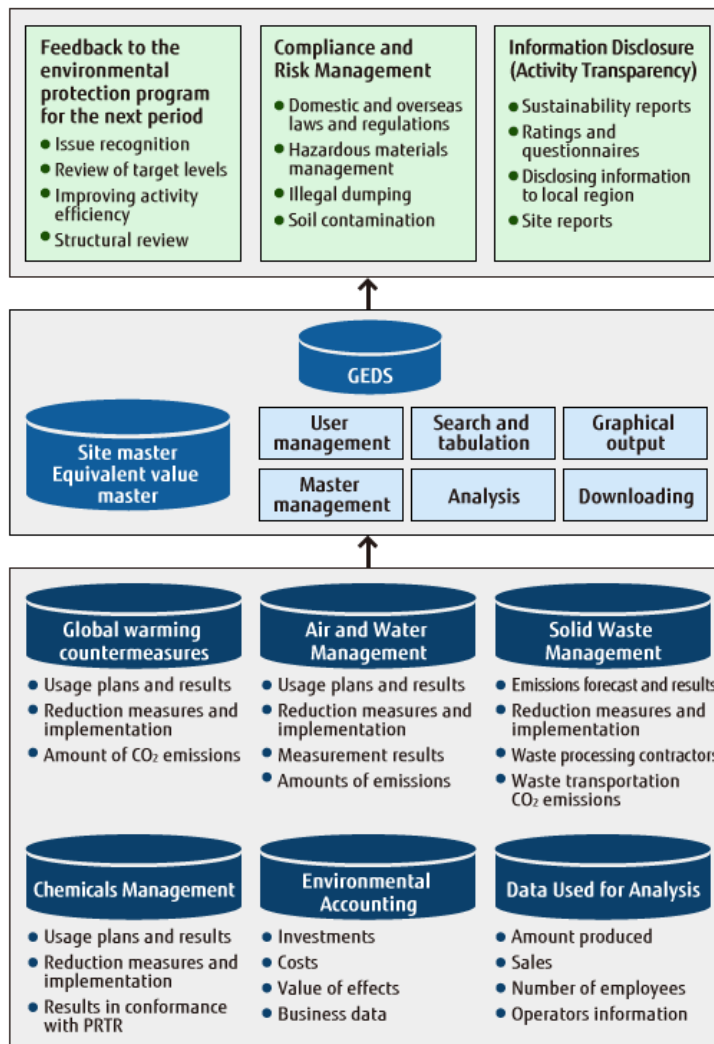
Feedback to the environmental protection program for the next period
- Issue recognition
- Review of target levels
- Improving activity efficiency
- Structural review

Compliance and Risk Management
- Domestic and overseas laws and regulations
- Hazardous materials management
- Illegal dumping
- Soil contamination

Information Disclosure (Activity Transparency)
- Sustainability reports
- Ratings and questionnaires
- Disclosing information to local region
- Site reports

GEDS

Site master Equivalent value master

User management

Search and tabulation

Graphical output

Master management

Analysis

Downloading

Global warming countermeasures
- Usage plans and results
- Reduction measures and implementation
- Amount of $CO_2$ emissions

Air and Water Management
- Usage plans and results
- Reduction measures and implementation
- Measurement results
- Amounts of emissions

Solid Waste Management
- Emissions forecast and result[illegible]
- Reduction measures and implementation
- Waste processing contractor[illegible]
- Waste transportation $CO_2$ emissions

Chemicals Management
- Usage plans and results
- Reduction measures and implementation
- Results in conformance with PRTR

Environmental Accounting
- Investments
- Costs
- Value of effects
- Business data

Data Used for Analysis
- Amount produced
- Sales
- Number of employees
- Operators information